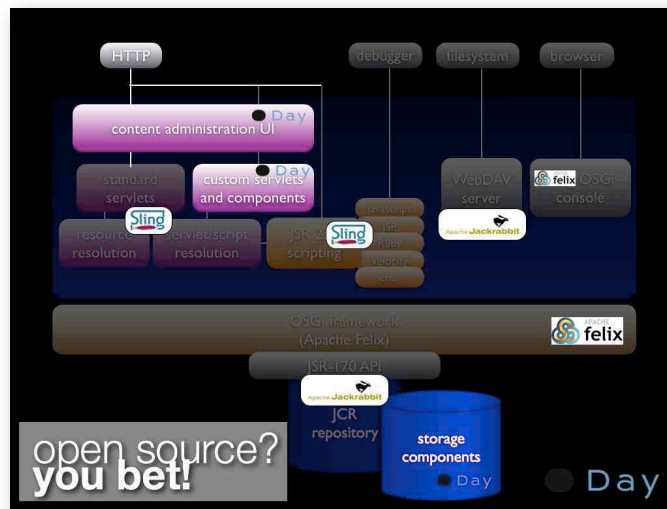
HTTP

debugger

filesystem

browser

Day

content administration UI

standard servlets

Day

custom servlets and components

Sling

resource resolution

servlet/script resolution

JSR 223 scripting

Sling

JavaScript

JSP

Ruby

Velocity

...

WebDAV server

Apache Jackrabbit

felix

OSGi console

OSGi framework (Apache Felix)

APACHE felix

JSR-170 API

Apache Jackrabbit

JCR repository

storage components

Day

open source? you bet!

Day